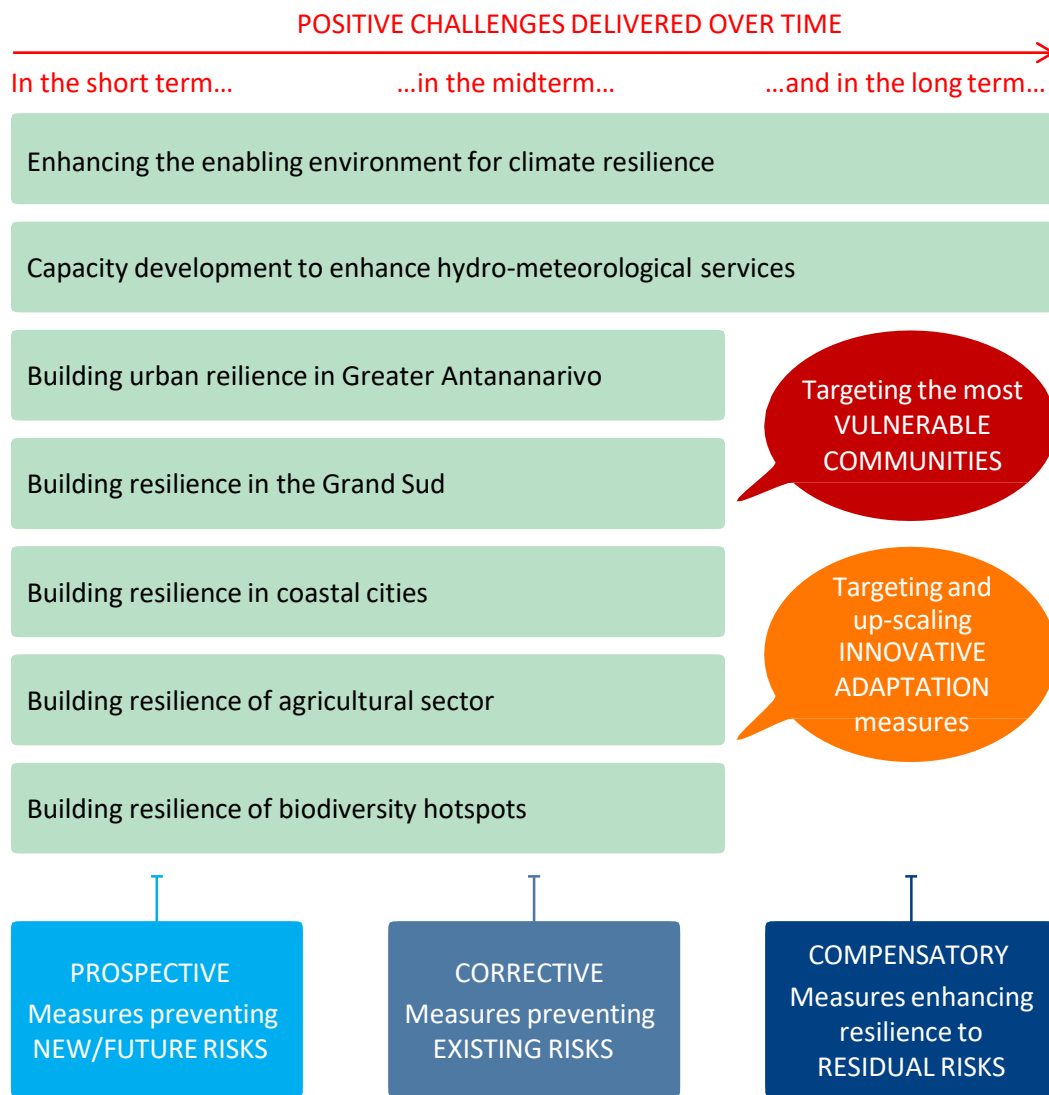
POSITIVE CHALLENGES DELIVERED OVER TIME

In the short term… …in the midterm… …and in the long term…

Enhancing the enabling environment for climate resilience

Capacity development to enhance hydro-meteorological services

Building urban reilience in Greater Antananarivo

Building resilience in the Grand Sud

Building resilience in coastal cities

Building resilience of agricultural sector

Building resilience of biodiversity hotspots

Targeting the most VULNERABLE COMMUNITIES

Targeting and up-scaling INNOVATIVE ADAPTATION measures

PROSPECTIVE
Measures preventing NEW/FUTURE RISKS

CORRECTIVE
Measures preventing EXISTING RISKS

COMPENSATORY
Measures enhancing resilience to RESIDUAL RISKS